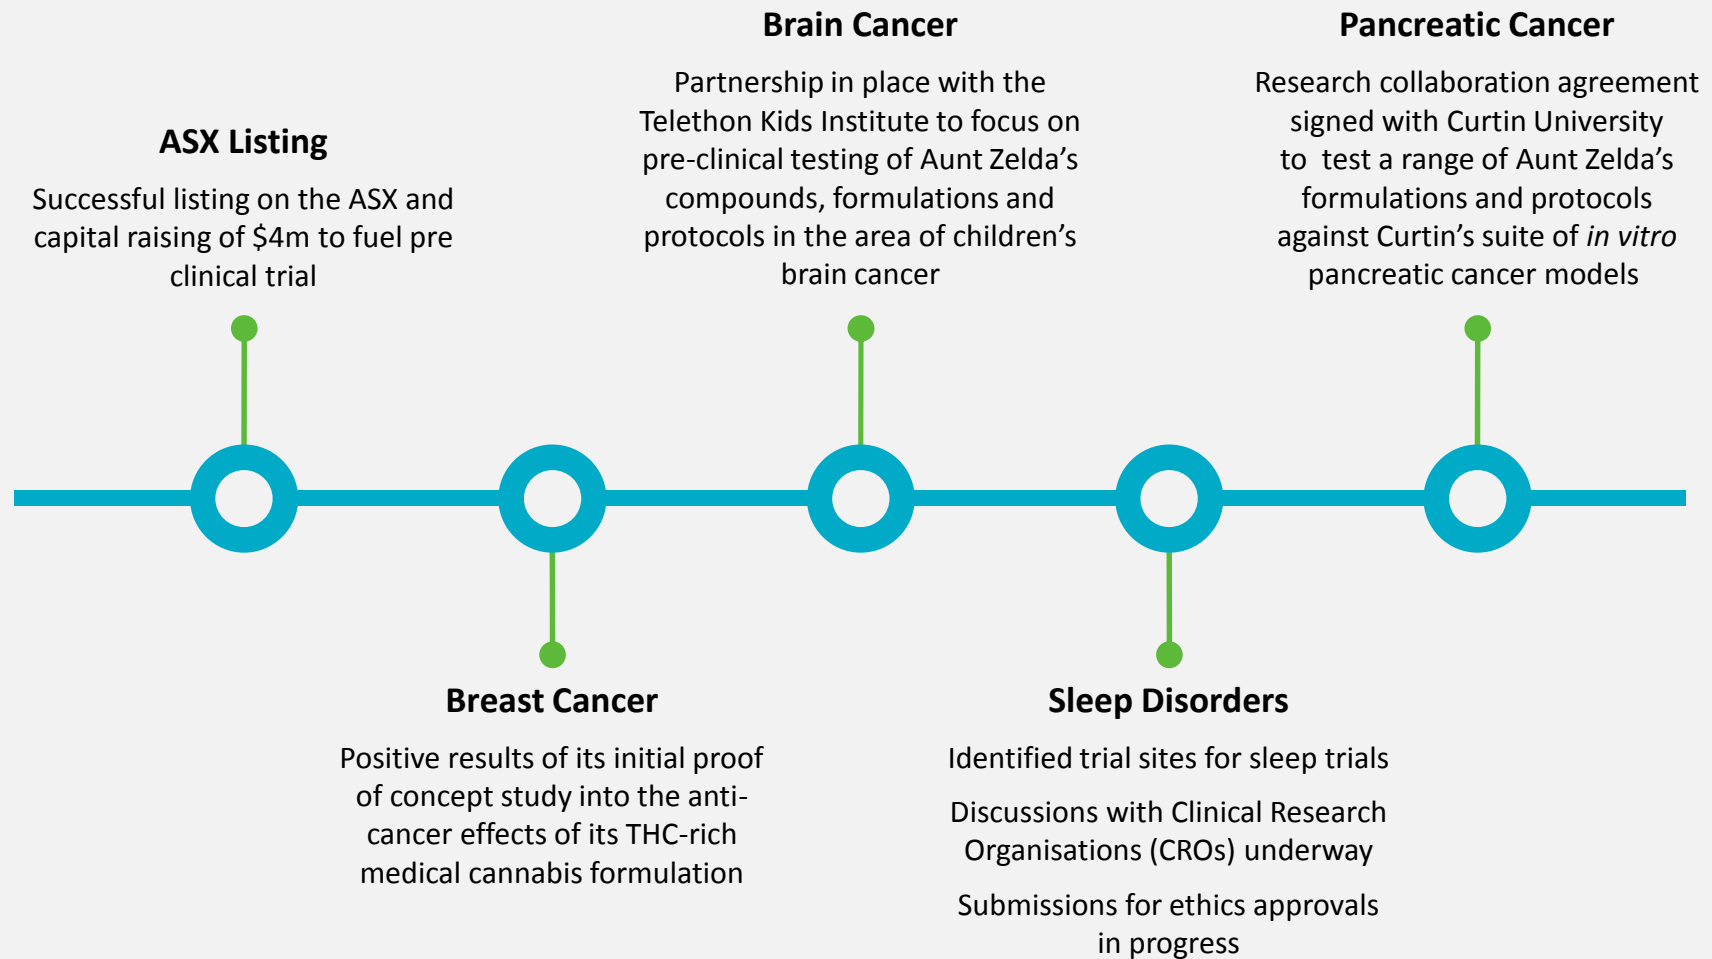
ASX Listing

Successful listing on the ASX and capital raising of $4m to fuel pre clinical trial

Breast Cancer

Positive results of its initial proof of concept study into the anti-cancer effects of its THC-rich medical cannabis formulation

Brain Cancer

Partnership in place with the Telethon Kids Institute to focus on pre-clinical testing of Aunt Zelda's compounds, formulations and protocols in the area of children's brain cancer

Sleep Disorders

Identified trial sites for sleep trials

Discussions with Clinical Research Organisations (CROs) underway

Submissions for ethics approvals in progress

Pancreatic Cancer

Research collaboration agreement signed with Curtin University to test a range of Aunt Zelda's formulations and protocols against Curtin's suite of in vitro pancreatic cancer models